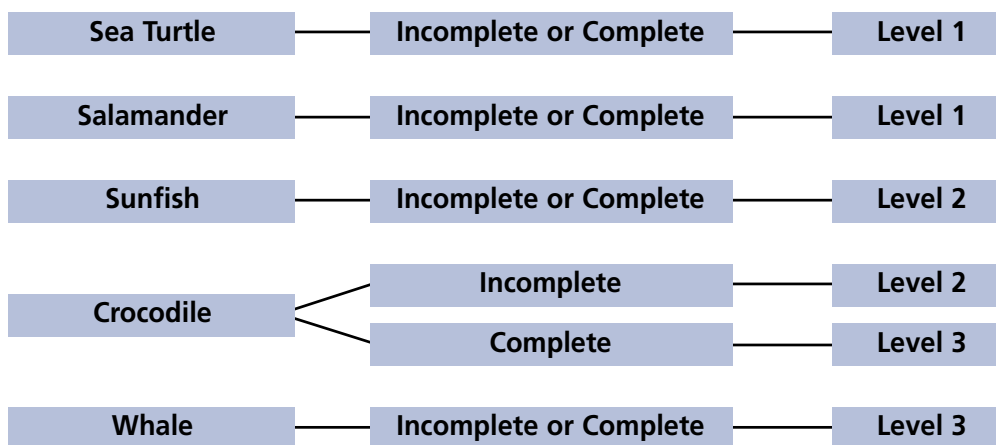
Sea Turtle — Incomplete or Complete — Level 1

Salamander — Incomplete or Complete — Level 1

Sunfish — Incomplete or Complete — Level 2

Crocodile — Incomplete — Level 2
Crocodile — Complete — Level 3

Whale — Incomplete or Complete — Level 3